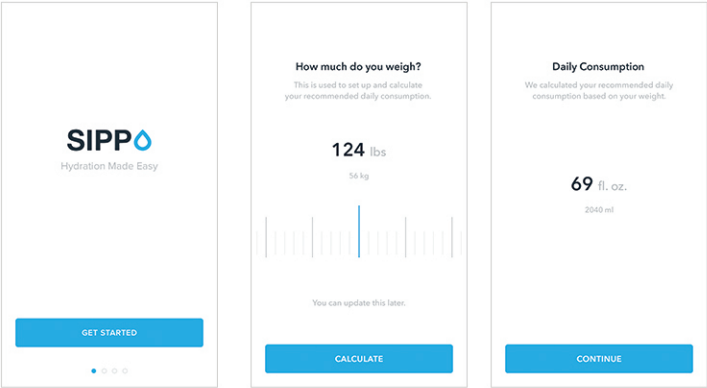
SIPPO
Hydration Made Easy

GET STARTED

How much do you weigh?
This is used to set up and calculate your recommended daily consumption.

124 lbs
56 kg

You can update this later.

CALCULATE

Daily Consumption
We calculated your recommended daily consumption based on your weight.

69 fl. oz.
2040 ml

CONTINUE